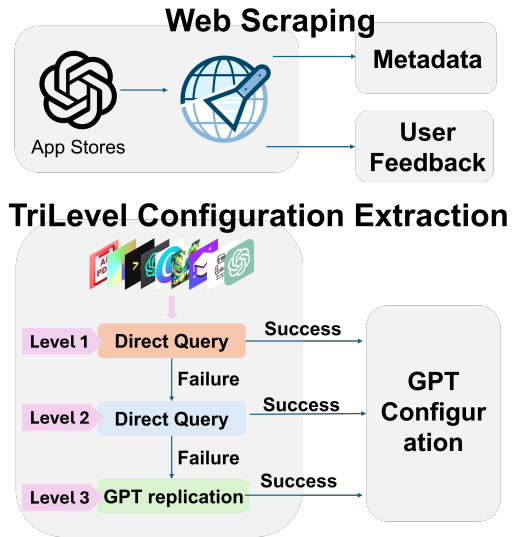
Web Scraping

App Stores

Metadata

User Feedback

TriLevel Configuration Extraction

Level 1
Direct Query
Success
Failure

Level 2
Direct Query
Success
Failure

Level 3
GPT replication
Success

GPT Configuration